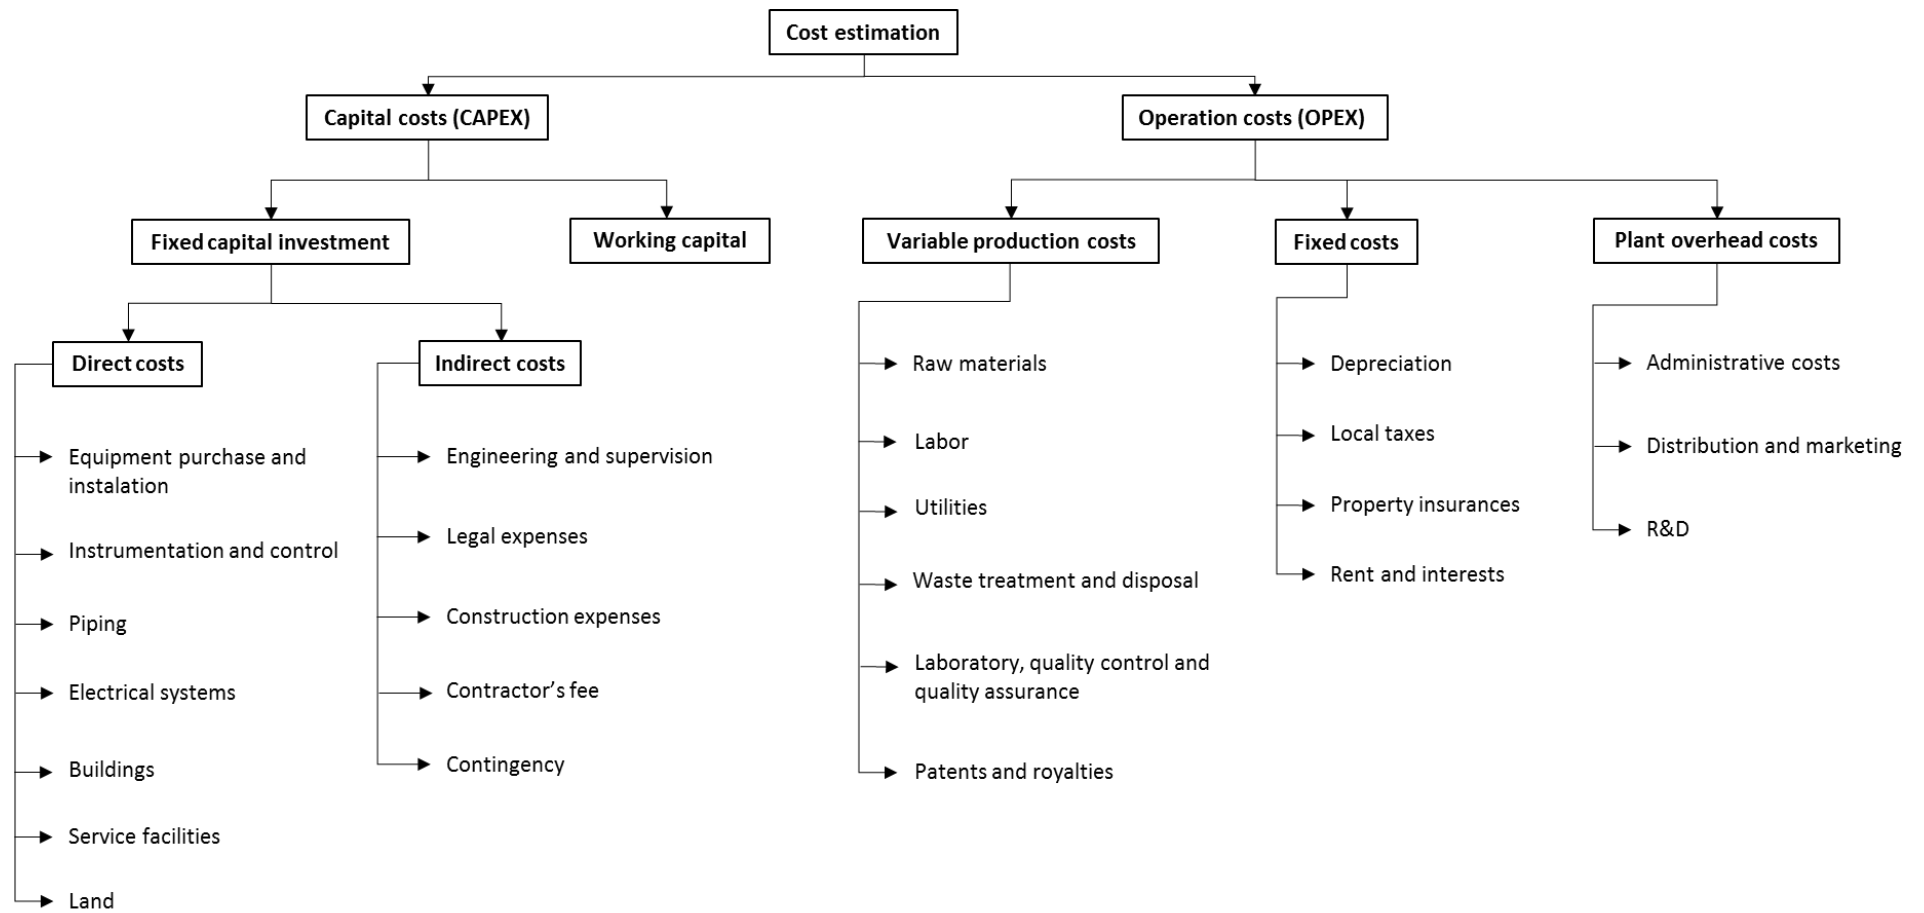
Cost estimation

Capital costs (CAPEX)

Operation costs (OPEX)

Fixed capital investment

Working capital

Variable production costs

Fixed costs

Plant overhead costs

Direct costs

Indirect costs

Equipment purchase and instalation

Instrumentation and control

Piping

Electrical systems

Buildings

Service facilities

Land

Engineering and supervision

Legal expenses

Construction expenses

Contractor's fee

Contingency

Raw materials

Labor

Utilities

Waste treatment and disposal

Laboratory, quality control and quality assurance

Patents and royalties

Depreciation

Local taxes

Property insurances

Rent and interests

Administrative costs

Distribution and marketing

R&D